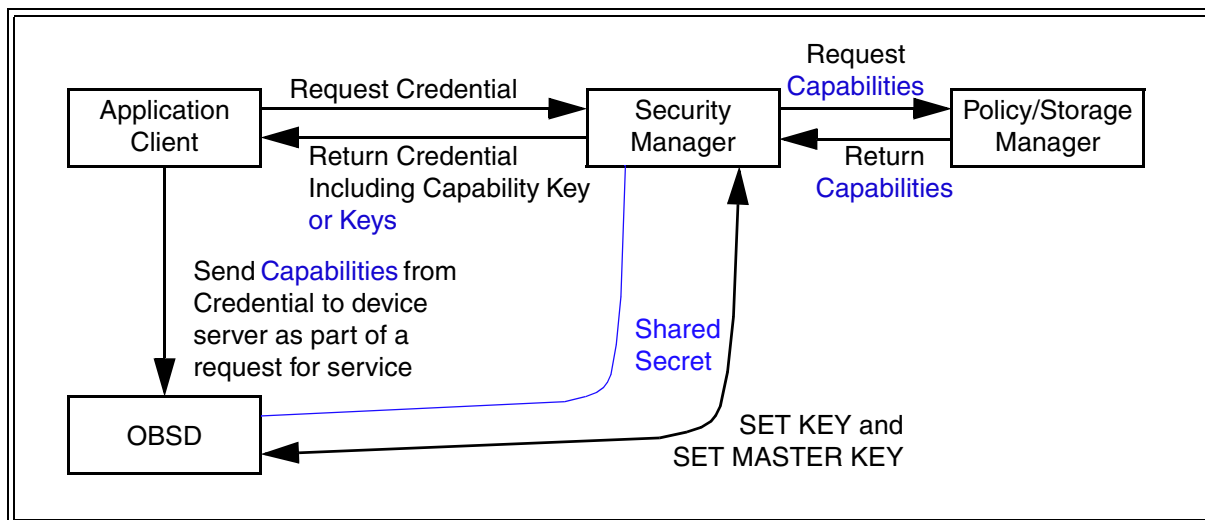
Application Client

Request Credential

Security Manager

Request Capabilities

Policy/Storage Manager

Return Capabilities

Return Credential Including Capability Key or Keys

Send Capabilities from Credential to device server as part of a request for service

Shared Secret

OBSD

SET KEY and SET MASTER KEY